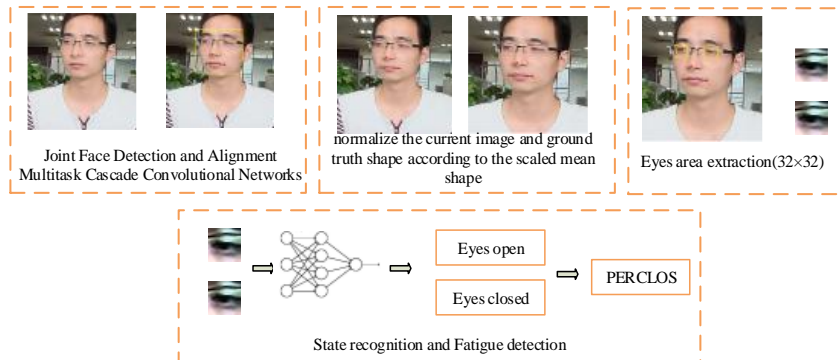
Joint Face Detection and Alignment Multitask Cascade Convolutional Networks

normalize the current image and ground truth shape according to the scaled mean shape

Eyes area extraction(32×32)

Eyes open

Eyes closed

PERCLOS

State recognition and Fatigue detection